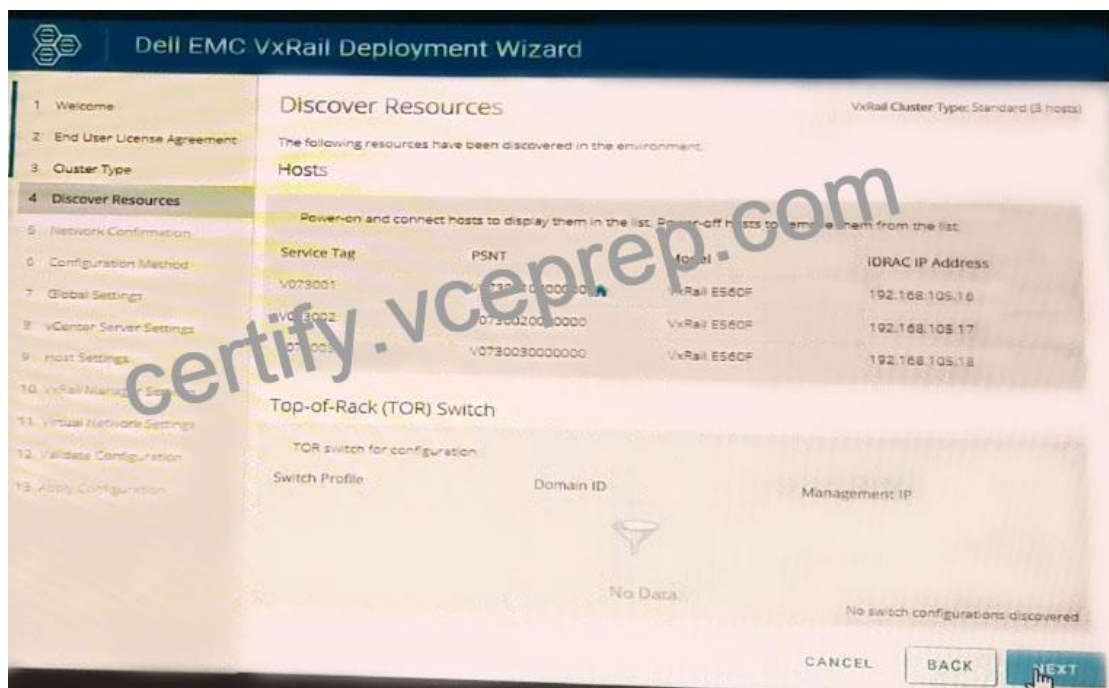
Dell EMC VxRail Deployment Wizard

1 Welcome
2 End User License Agreement
3 Cluster Type
4 Discover Resources
5 Network Confirmation
6 Configuration Method
7 Global Settings
8 vCenter Server Settings
9 Host Settings
10 VxRail Manager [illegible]
11 Virtual Network Settings
12 Validate Configuration
13 Apply Configuration

Discover Resources

VxRail Cluster Type: Standard (3 hosts)

The following resources have been discovered in the environment.

Hosts

Power-on and connect hosts to display them in the list. Power-off hosts to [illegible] them from the list.

| Service Tag | PSNT | Model | iDRAC IP Address |
|---|---|---|---|
| V073001 | V073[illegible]0 | VxRail E560F | 192.168.105.16 |
| V0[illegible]3002 | V073002000000 | VxRail E560F | 192.168.105.17 |
| V07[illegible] | V0730030000000 | VxRail E560F | 192.168.105.18 |

Top-of-Rack (TOR) Switch

TOR switch for configuration

| Switch Profile | Domain ID | Management IP |
|---|---|---|

No Data

No switch configurations discovered

CANCEL BACK NEXT

certify.vceprep.com